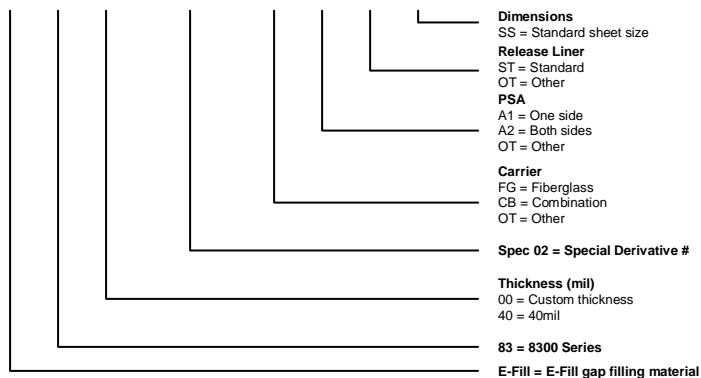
**Dimensions**
SS = Standard sheet size

**Release Liner**
ST = Standard
OT = Other

**PSA**
A1 = One side
A2 = Both sides
OT = Other

**Carrier**
FG = Fiberglass
CB = Combination
OT = Other

**Spec 02 = Special Derivative #**

**Thickness (mil)**
00 = Custom thickness
40 = 40mil

**83 = 8300 Series**

**E-Fill = E-Fill gap filling material**